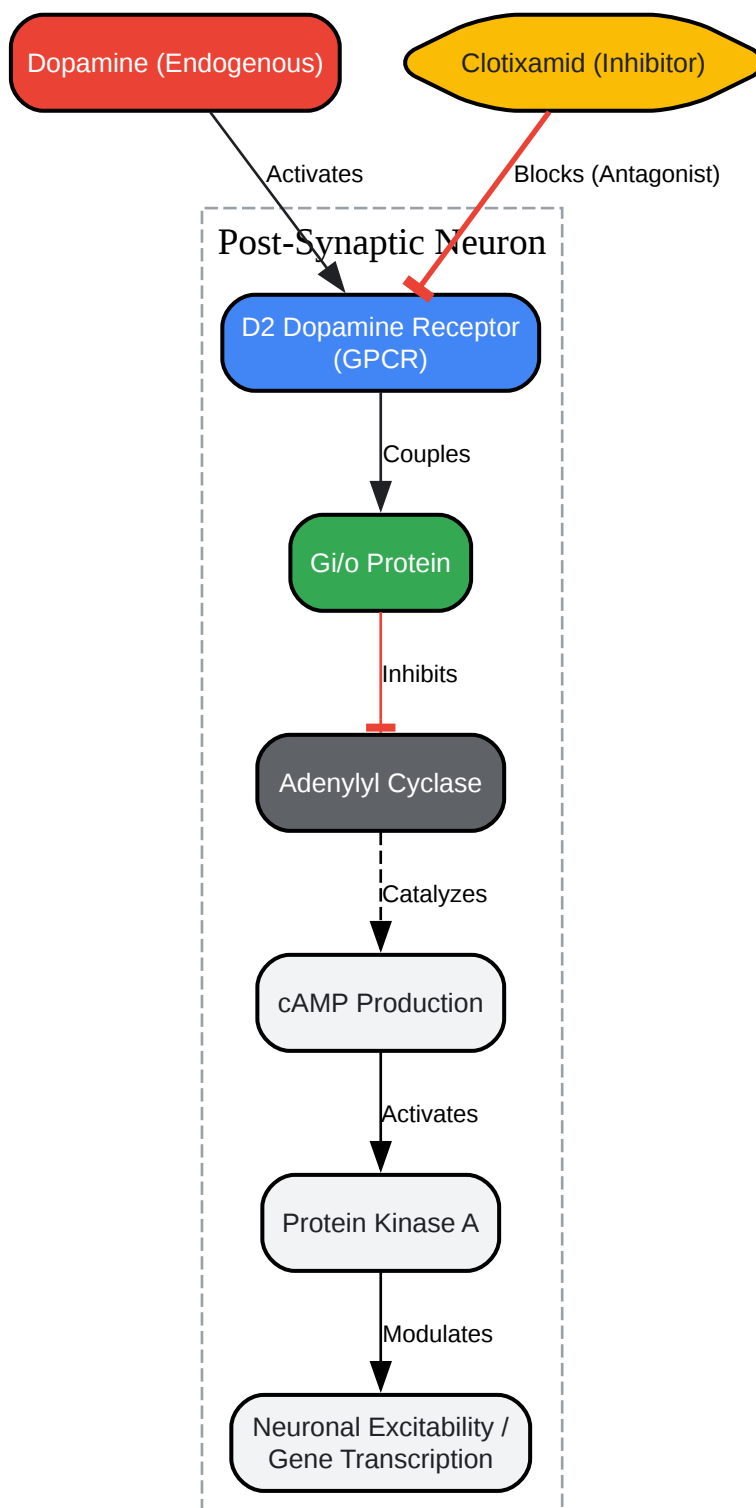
Dopamine (Endogenous)

Clotixamid (Inhibitor)

Activates

Blocks (Antagonist)

Post-Synaptic Neuron

D2 Dopamine Receptor (GPCR)

Couples

Gi/o Protein

Inhibits

Adenylyl Cyclase

Catalyzes

cAMP Production

Activates

Protein Kinase A

Modulates

Neuronal Excitability / Gene Transcription